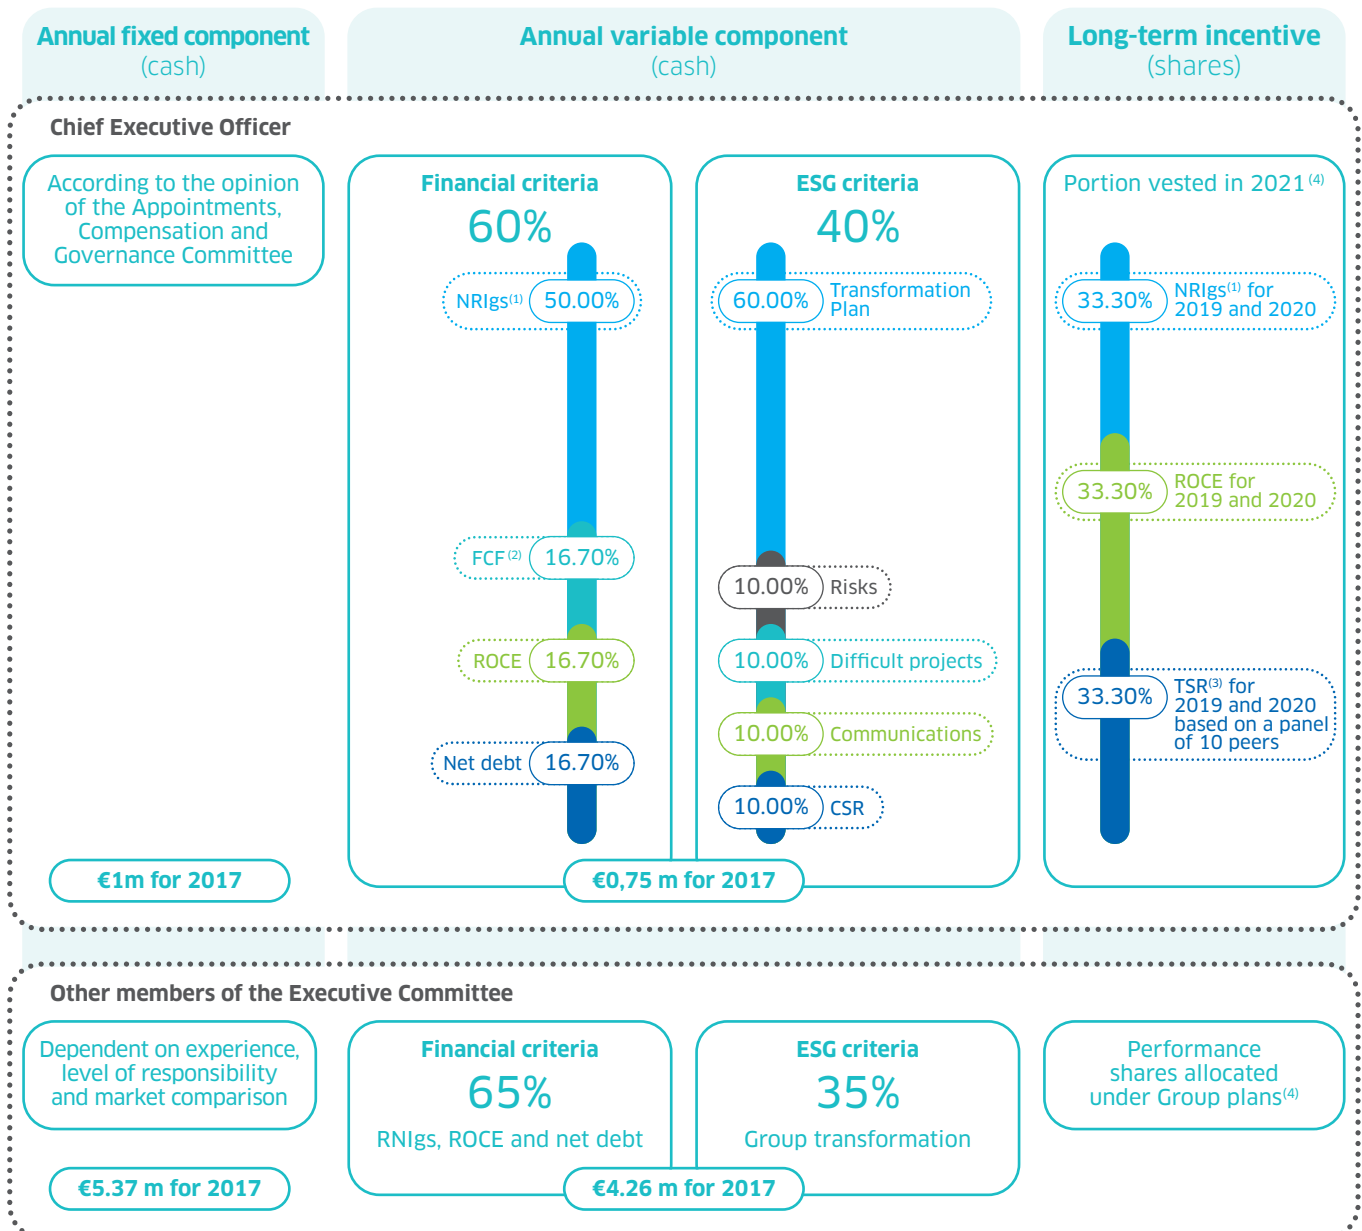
Annual fixed component
(cash)

Annual variable component
(cash)

Long-term incentive
(shares)

Chief Executive Officer

According to the opinion of the Appointments, Compensation and Governance Committee

Financial criteria
60%

NRIgs$^{(1)}$ 50.00%

FCF$^{(2)}$ 16.70%

ROCE 16.70%

Net debt 16.70%

ESG criteria
40%

60.00% Transformation Plan

10.00% Risks

10.00% Difficult projects

10.00% Communications

10.00% CSR

Portion vested in 2021$^{(4)}$

33.30% NRIgs$^{(1)}$ for 2019 and 2020

33.30% ROCE for 2019 and 2020

33.30% TSR$^{(3)}$ for 2019 and 2020 based on a panel of 10 peers

€1m for 2017

€0,75 m for 2017

Other members of the Executive Committee

Dependent on experience, level of responsibility and market comparison

Financial criteria
65%
RNIgs, ROCE and net debt

ESG criteria
35%
Group transformation

Performance shares allocated under Group plans$^{(4)}$

€5.37 m for 2017

€4.26 m for 2017